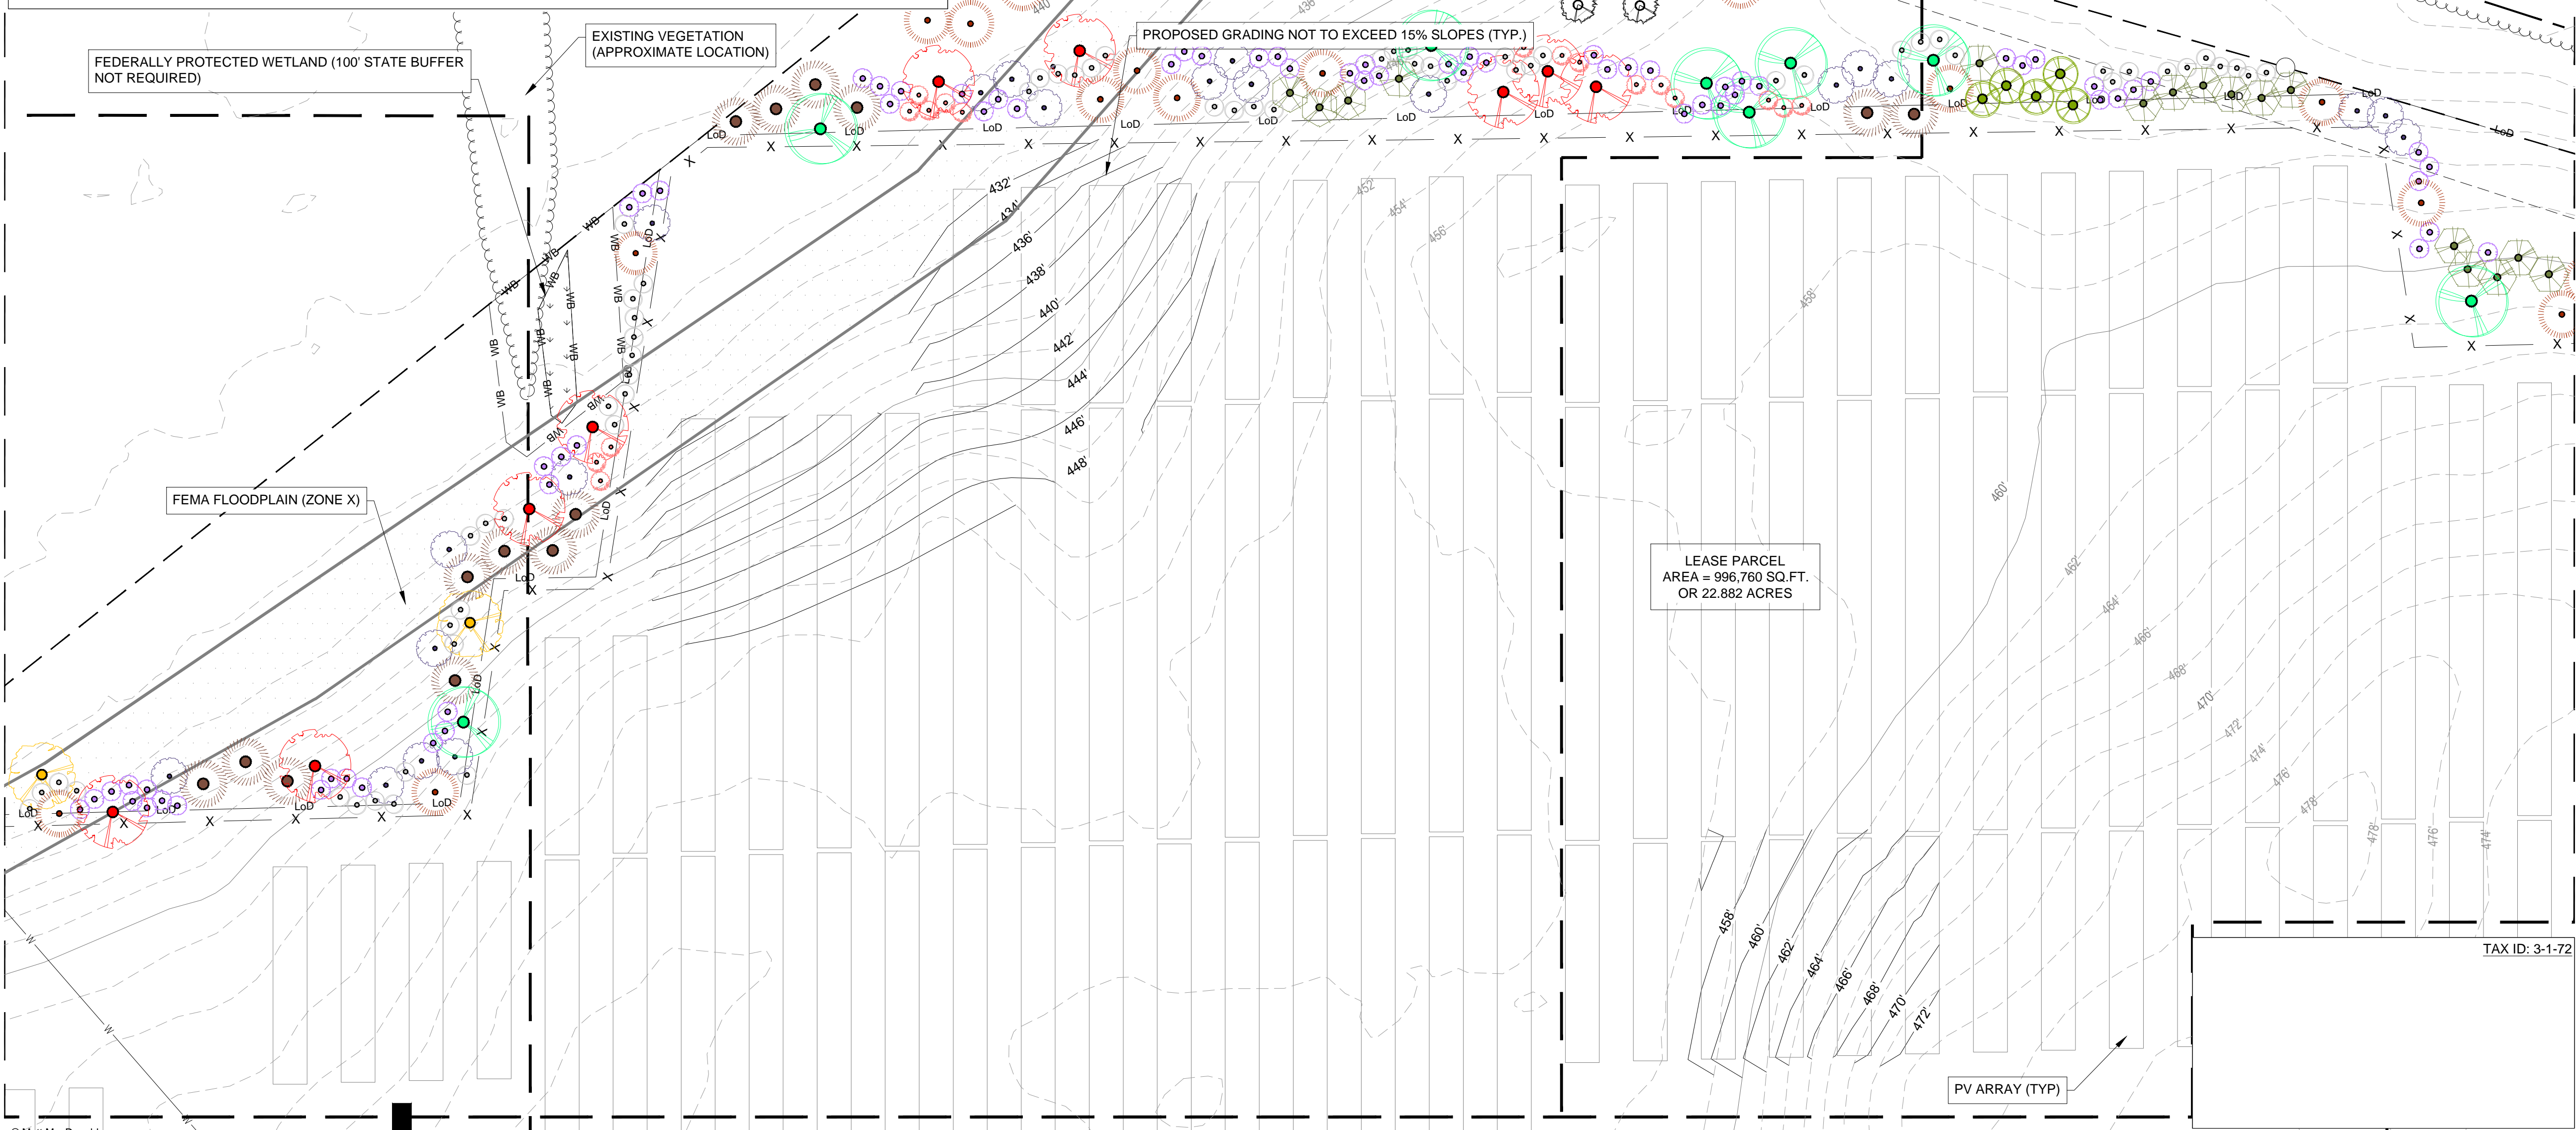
FEDERALLY PROTECTED WETLAND (100' STATE BUFFER NOT REQUIRED)

EXISTING VEGETATION (APPROXIMATE LOCATION)

PROPOSED GRADING NOT TO EXCEED 15% SLOPES (TYP.)

FEMA FLOODPLAIN (ZONE X)

LEASE PARCEL
AREA = 996,760 SQ.FT.
OR 22.882 ACRES

PV ARRAY (TYP)

TAX ID: 3-1-72

432'
434'
436'
438'
440'
442'
444'
446'
448'
452'
454'
456'
458'
460'
462'
464'
466'
468'
470'
472'
474'
476'
478'
458'
460'
462'
464'
466'
468'
470'
472'

LoD
WB
X
W